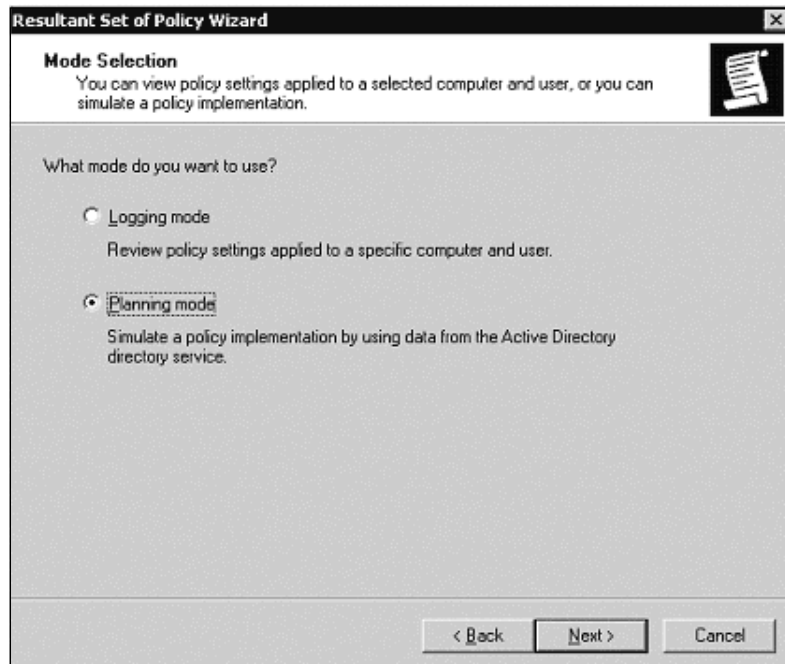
Resultant Set of Policy Wizard

Mode Selection
You can view policy settings applied to a selected computer and user, or you can simulate a policy implementation.

What mode do you want to use?

Logging mode

Review policy settings applied to a specific computer and user.

Planning mode

Simulate a policy implementation by using data from the Active Directory directory service.

< Back

Next >

Cancel